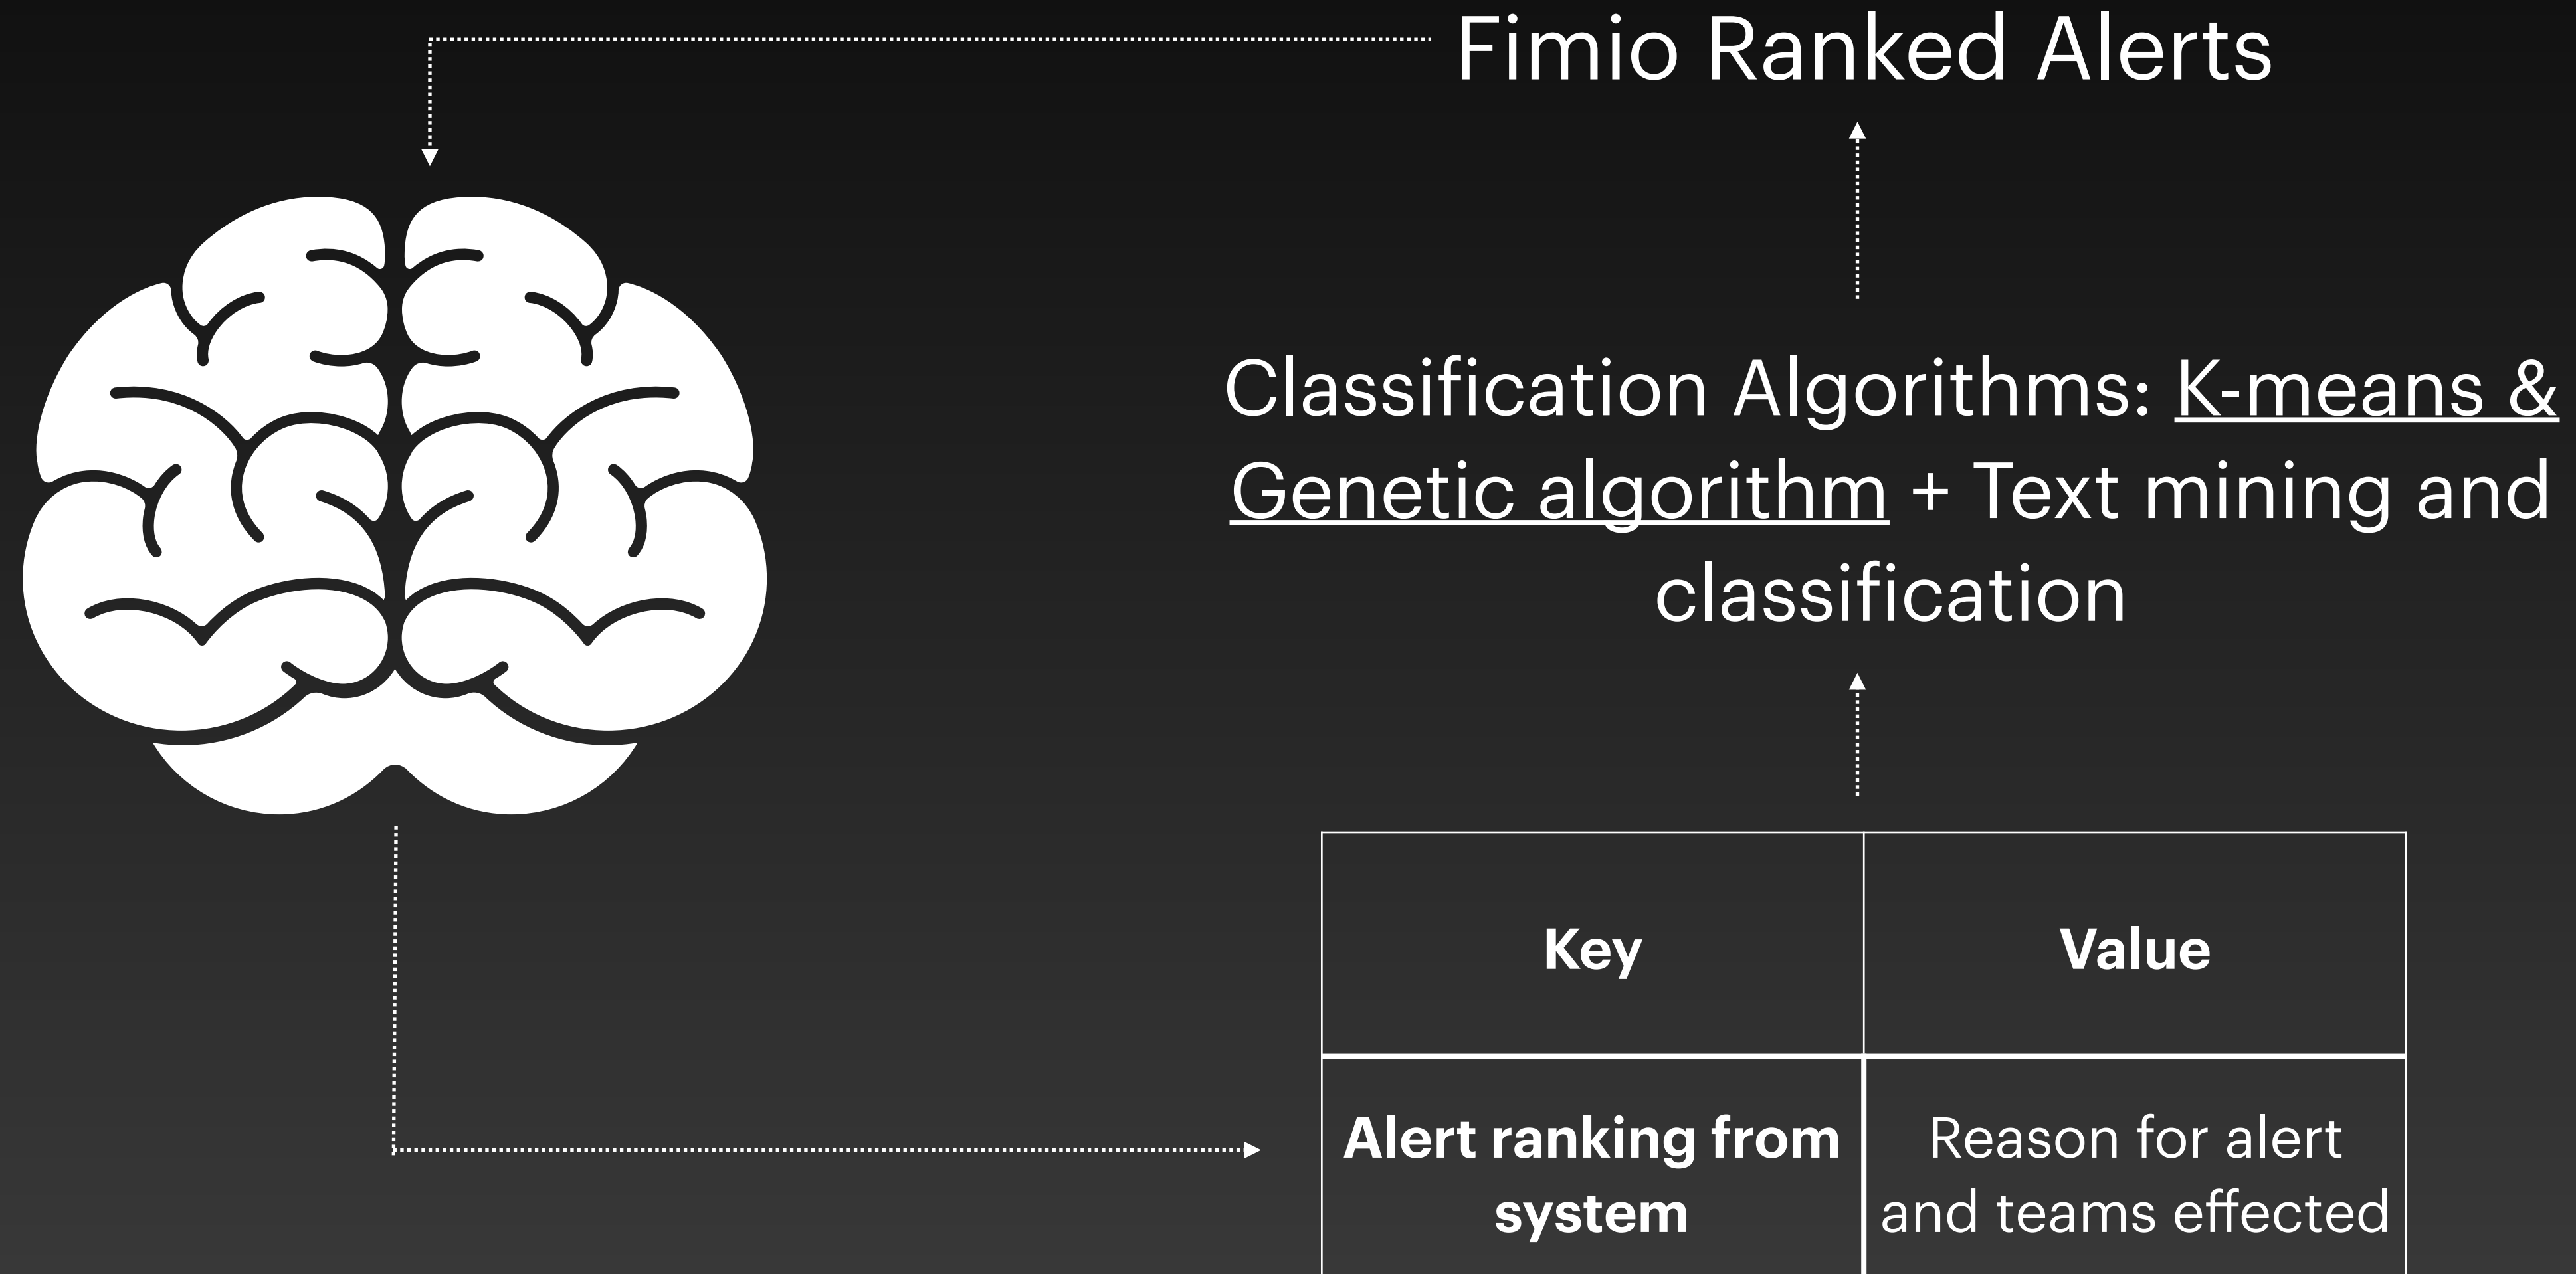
Fimio Ranked Alerts

Classification Algorithms: K-means & Genetic algorithm + Text mining and classification

| Key | Value |
|---|---|
| **Alert ranking from system** | Reason for alert and teams effected |